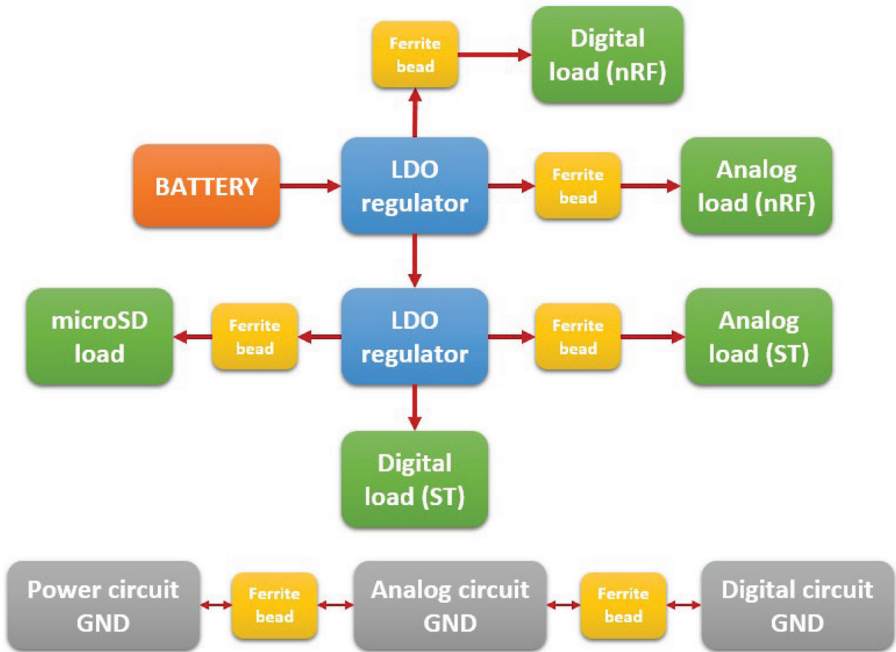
Ferrite bead

Digital load (nRF)

BATTERY

LDO regulator

Ferrite bead

Analog load (nRF)

microSD load

Ferrite bead

LDO regulator

Ferrite bead

Analog load (ST)

Digital load (ST)

Power circuit GND

Ferrite bead

Analog circuit GND

Ferrite bead

Digital circuit GND